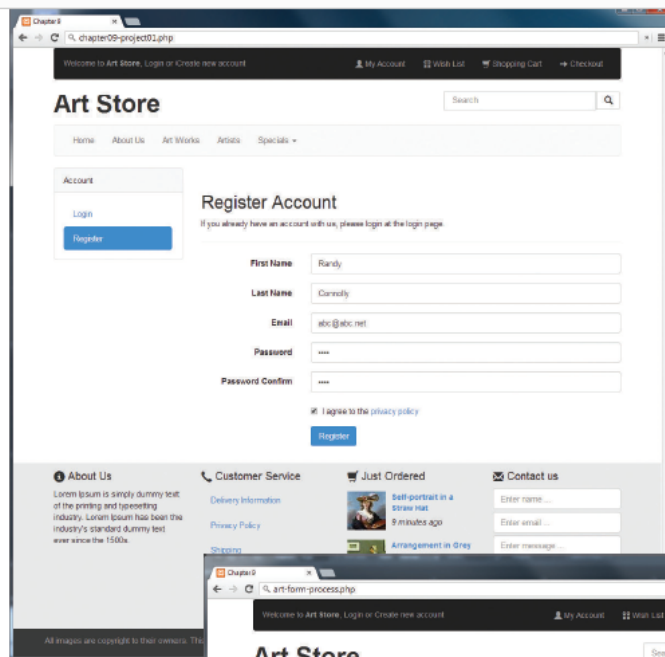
Chapter9

chapter09-project01.php

Welcome to Art Store, Login or Create new account

My Account

Wish List

Shopping Cart

Checkout

Art Store

Search

Home

About Us

Art Works

Artists

Specials

Account

Login

Register

Register Account

If you already have an account with us, please login at the login page.

| | |
|---|---|
| First Name | Randy |
| Last Name | Connolly |
| Email | abc@abc.net |
| Password | •••• |
| Password Confirm | •••• |

I agree to the privacy policy

Register

About Us

Lorem Ipsum is simply dummy text of the printing and typesetting industry. Lorem Ipsum has been the industry's standard dummy text ever since the 1500s.

Customer Service

Delivery Information

Privacy Policy

Shipping

Just Ordered

Self-portrait in a Straw Hat

9 minutes ago

Arrangement in Grey

Contact us

Enter name ...

Enter email ...

Enter message ...

All images are copyright to their owners. Th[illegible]

Chapter9

art-form-process.php

Welcome to Art Store, Login or Create new account

My Account

Wish List

Art Store

Sea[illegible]